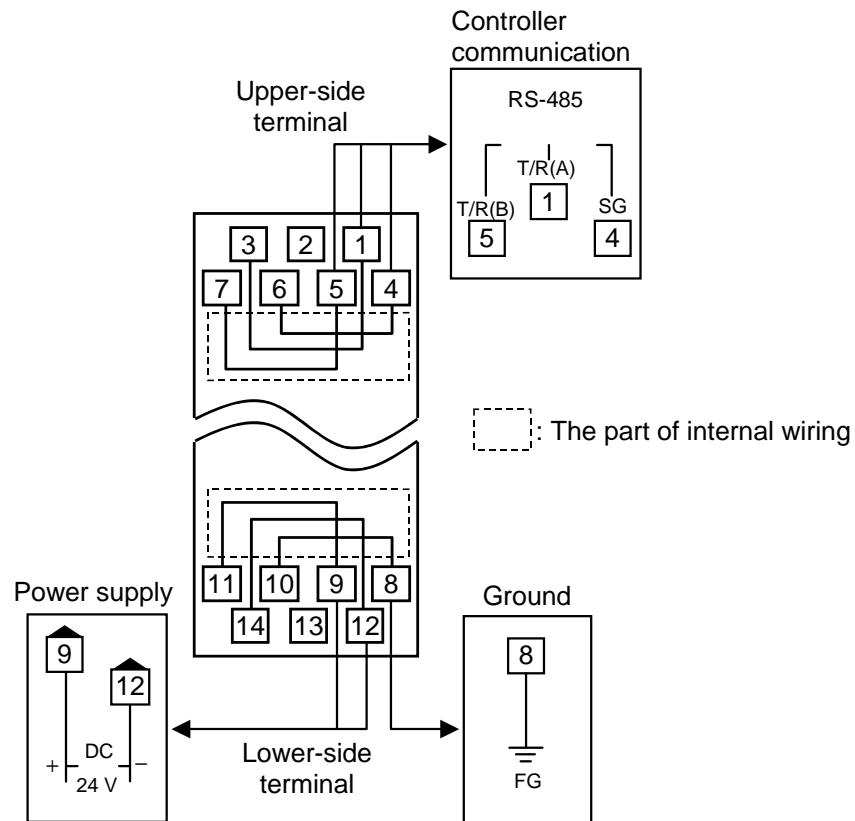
Controller communication

RS-485

T/R(A)
1

T/R(B)
5

SG
4

Upper-side terminal

3 2 1
7 6 5 4

: The part of internal wiring

11 10 9 8
14 13 12

Power supply

9
12

+ DC −
24 V

Lower-side terminal

Ground

8

FG